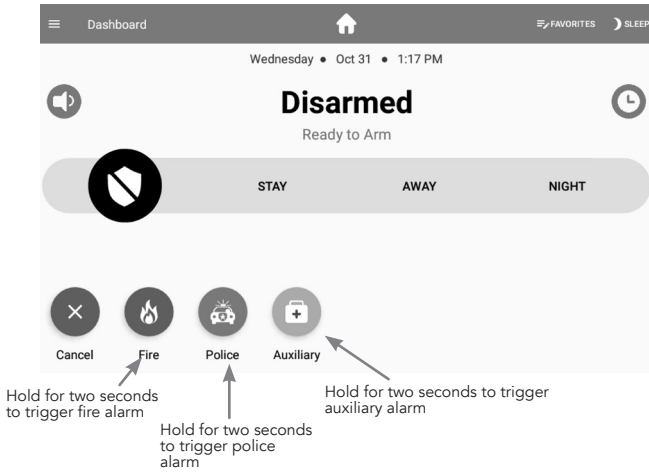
Dashboard

FAVORITES

SLEEP

Wednesday • Oct 31 • 1:17 PM

Disarmed

Ready to Arm

STAY

AWAY

NIGHT

Cancel

Fire

Police

Auxiliary

Hold for two seconds to trigger fire alarm

Hold for two seconds to trigger police alarm

Hold for two seconds to trigger auxiliary alarm